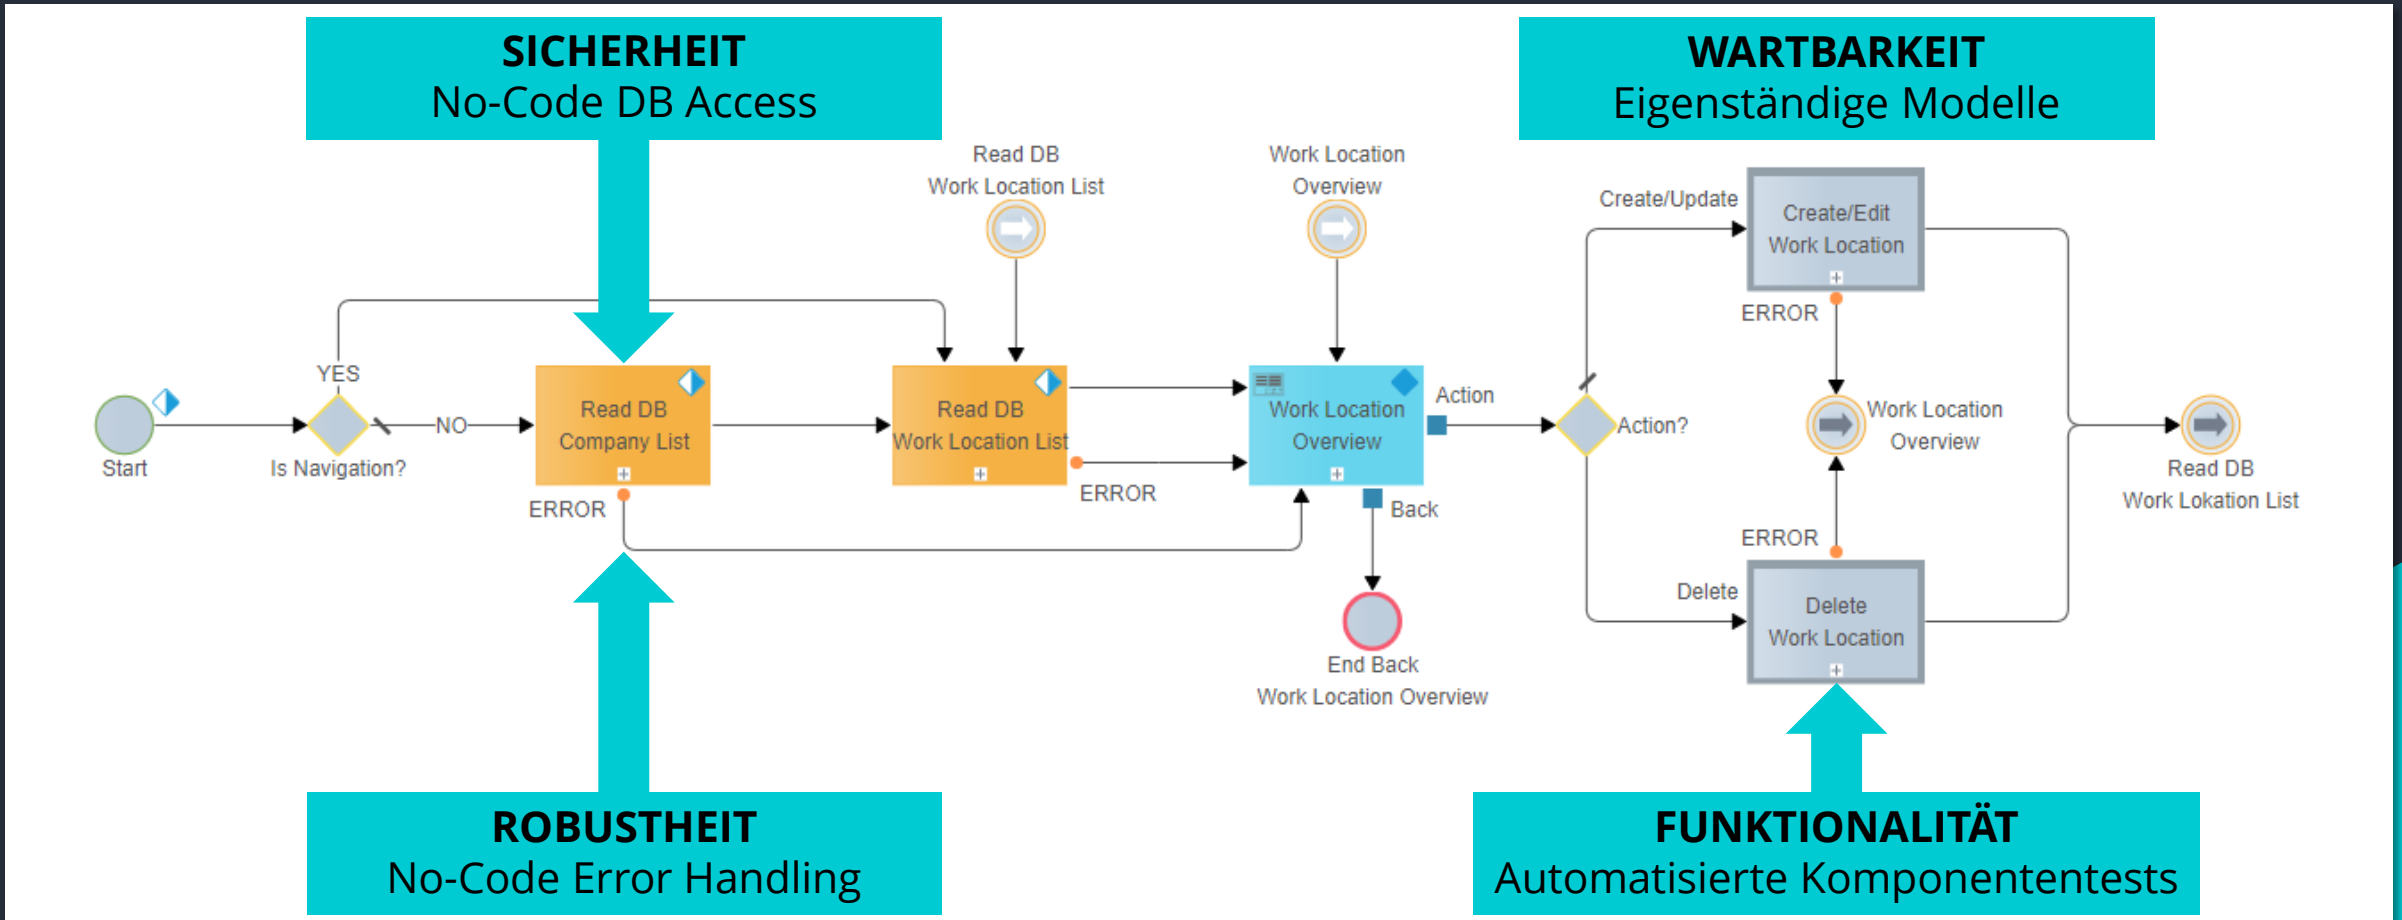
SICHERHEIT
No-Code DB Access

WARTBARKEIT
Eigenständige Modelle

Read DB
Work Location List

Work Location
Overview

Create/Update

Create/Edit
Work Location

ERROR

YES

Start

Is Navigation?

NO

Read DB
Company List

ERROR

Read DB
Work Location List

ERROR

Work Location
Overview

Action

Back

Action?

Work Location
Overview

Read DB
Work Lokation List

ERROR

Delete

Delete
Work Location

End Back
Work Location Overview

ROBUSTHEIT
No-Code Error Handling

FUNKTIONALITÄT
Automatisierte Komponententests